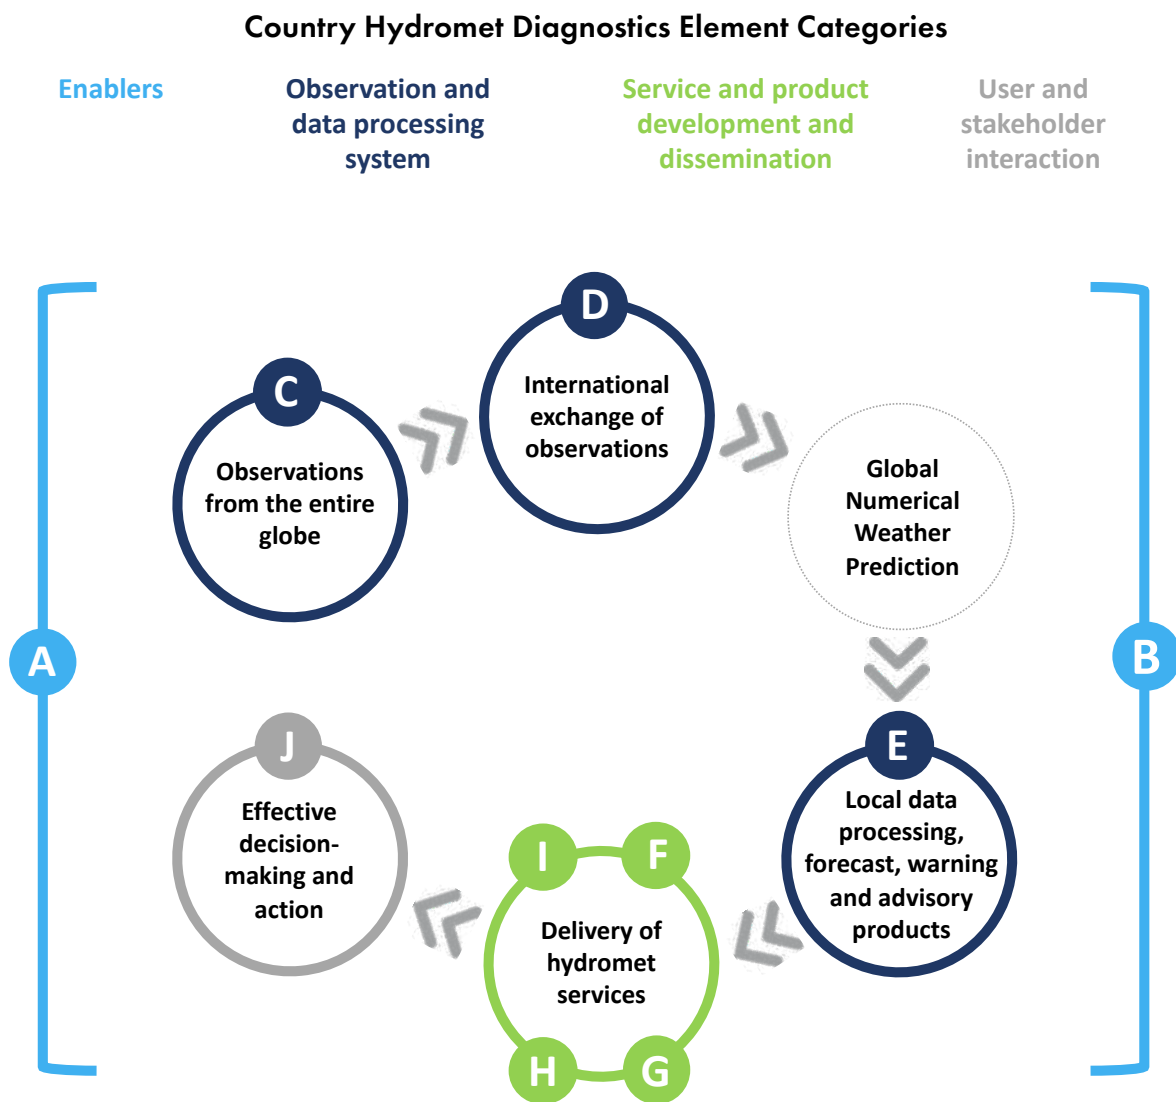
Country Hydromet Diagnostics Element Categories

Enablers

Observation and data processing system

Service and product development and dissemination

User and stakeholder interaction

A

B

C
Observations from the entire globe

D
International exchange of observations

Global Numerical Weather Prediction

E
Local data processing, forecast, warning and advisory products

I

F

Delivery of hydromet services

H

G

J
Effective decision-making and action